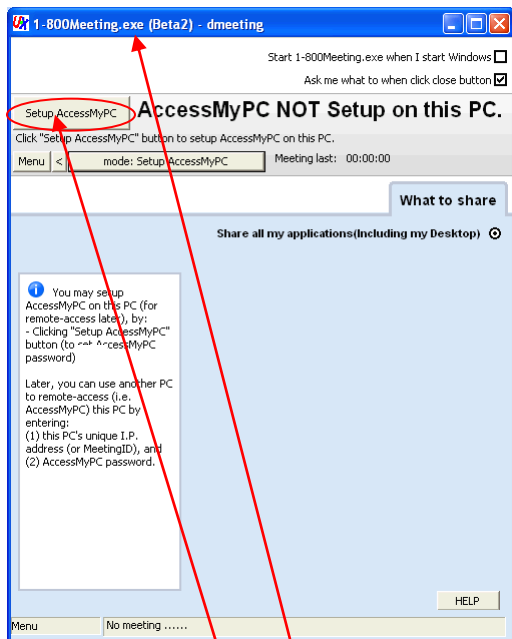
1-800Meeting.exe (Beta2) - dmeeting

Start 1-800Meeting.exe when I start Windows

Ask me what to when click close button

Setup AccessMyPC

AccessMyPC NOT Setup on this PC.

Click "Setup AccessMyPC" button to setup AccessMyPC on this PC.

Menu < mode: Setup AccessMyPC Meeting last: 00:00:00

What to share

Share all my applications(Including my Desktop)

You may setup AccessMyPC on this PC (for remote-access later), by:
- Clicking "Setup AccessMyPC" button (to set AccessMyPC password)

Later, you can use another PC to remote-access (i.e. AccessMyPC) this PC by entering:
(1) this PC's unique I.P. address (or MeetingID), and
(2) AccessMyPC password.

HELP

Menu No meeting ......